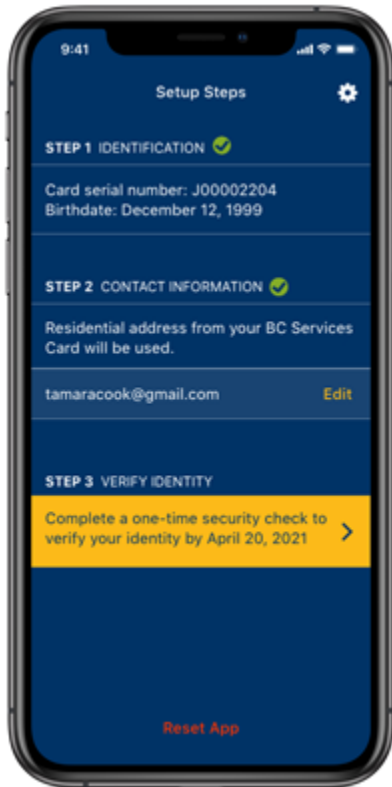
9:41

Setup Steps

STEP 1 IDENTIFICATION

Card serial number: J00002204
Birthdate: December 12, 1999

STEP 2 CONTACT INFORMATION

Residential address from your BC Services Card will be used.

tamaracook@gmail.com Edit

STEP 3 VERIFY IDENTITY

Complete a one-time security check to verify your identity by April 20, 2021

Reset App